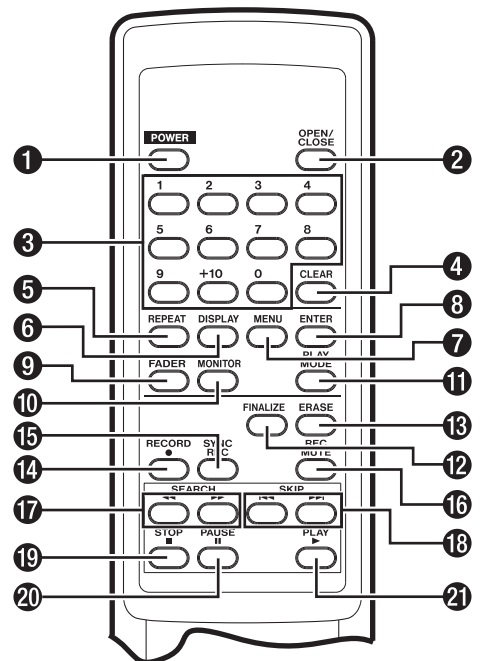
POWER
OPEN/CLOSE
1
2
3
4
5
6
7
8
9
+10
0
CLEAR
REPEAT
DISPLAY
MENU
ENTER
PLAY MODE
FADER
MONITOR
FINALIZE
ERASE
RECORD
●
SYNC REC
REC MUTE
SEARCH
◄◄
►►
SKIP
I◄◄
►►I
STOP
■
PAUSE
II
PLAY
►
1
2
3
4
5
6
7
8
9
10
11
12
13
14
15
16
17
18
19
20
21